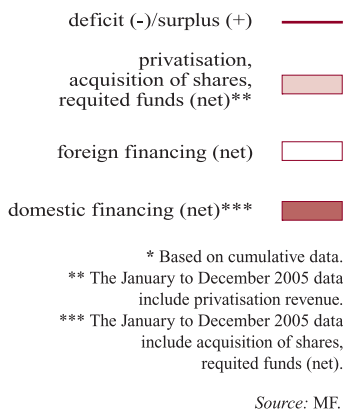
deficit (-)/surplus (+)

privatisation, acquisition of shares, requited funds (net)**

foreign financing (net)

domestic financing (net)***

* Based on cumulative data.
** The January to December 2005 data include privatisation revenue.
*** The January to December 2005 data include acquisition of shares, requited funds (net).

Source: MF.